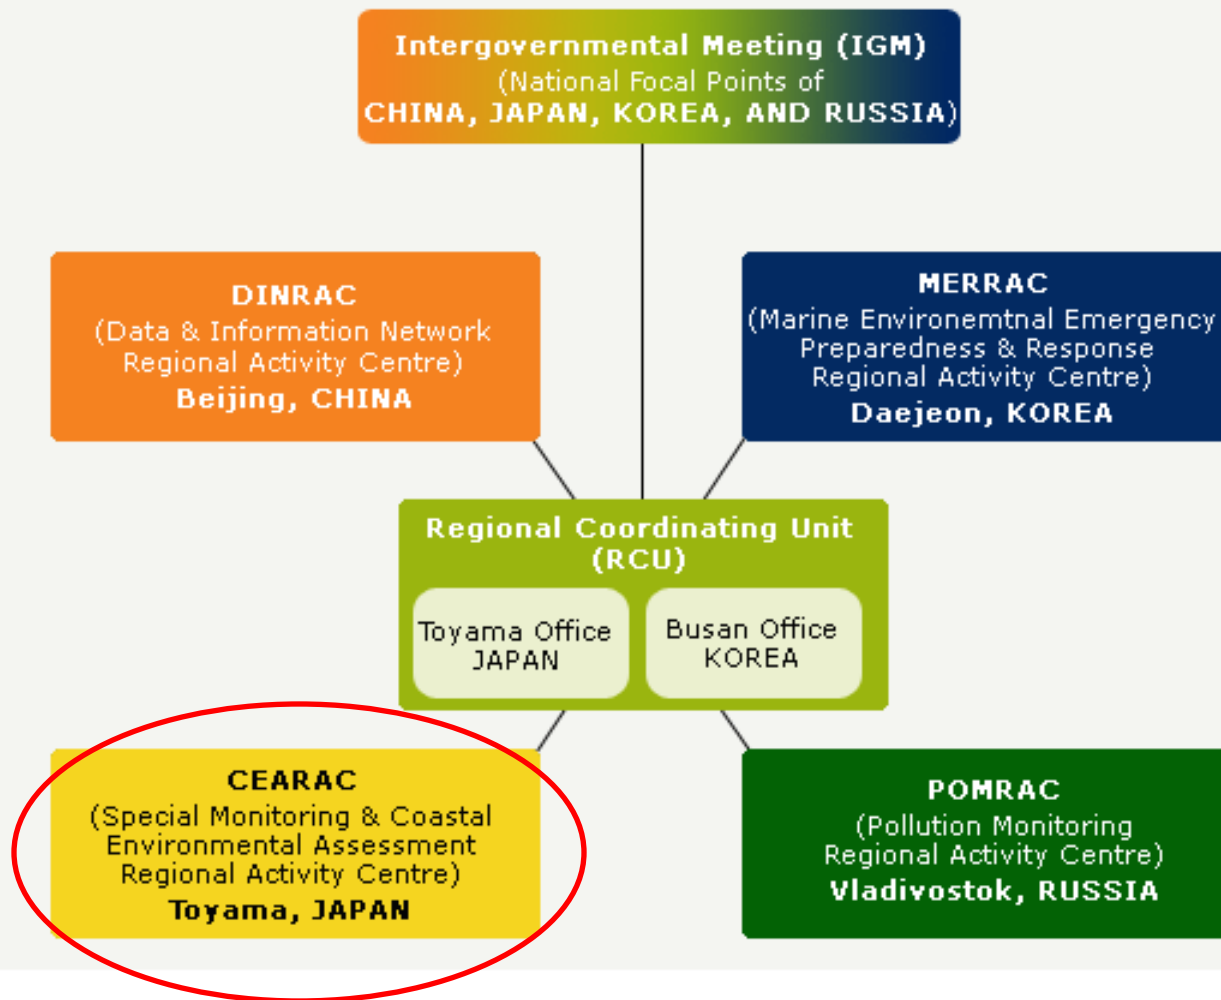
Intergovernmental Meeting (IGM)
(National Focal Points of
CHINA, JAPAN, KOREA, AND RUSSIA)

DINRAC
(Data & Information Network Regional Activity Centre)
Beijing, CHINA

MERRAC
(Marine Environemtnal Emergency Preparedness & Response Regional Activity Centre)
Daejeon, KOREA

Regional Coordinating Unit (RCU)

Toyama Office
JAPAN

Busan Office
KOREA

CEARAC
(Special Monitoring & Coastal Environmental Assessment Regional Activity Centre)
Toyama, JAPAN

POMRAC
(Pollution Monitoring Regional Activity Centre)
Vladivostok, RUSSIA